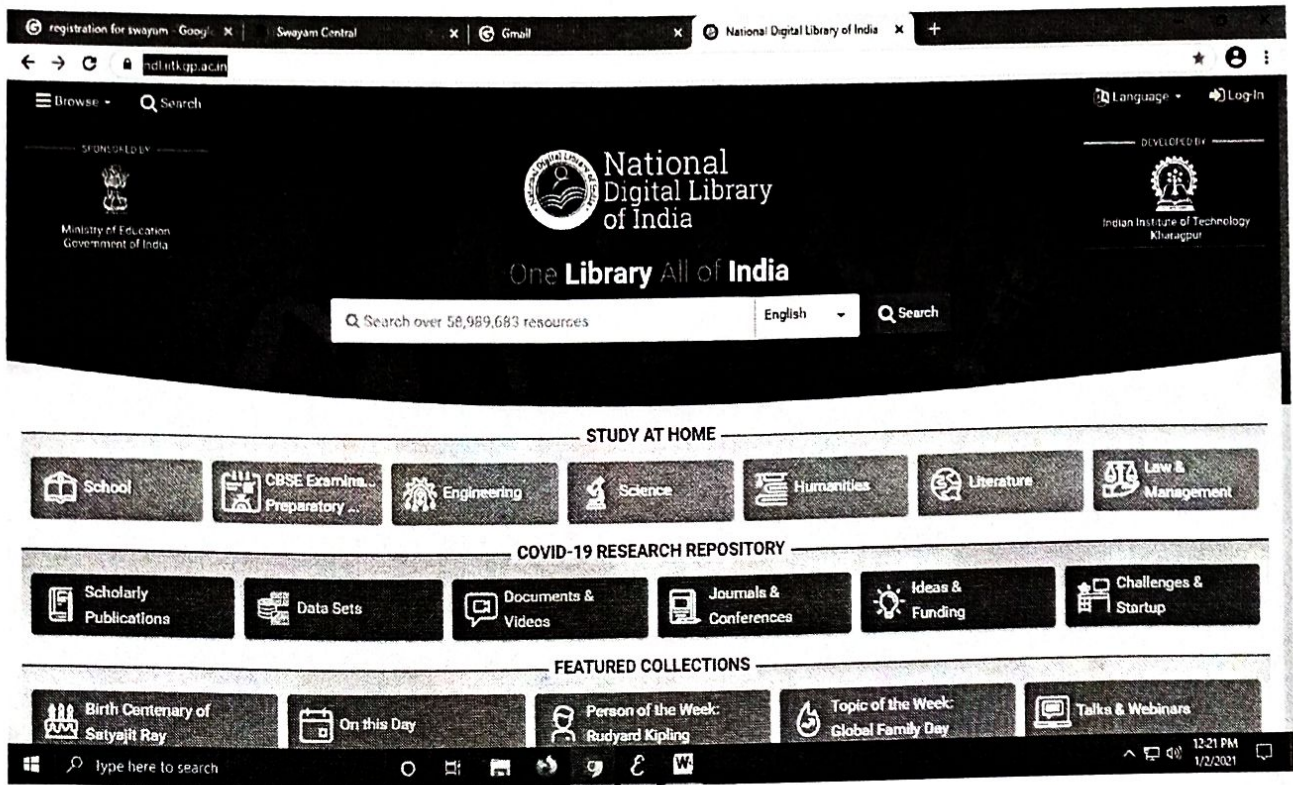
registration for swayam - Googl × | Swayam Central × | Gmail × | National Digital Library of India × +

ndl.iitkgp.ac.in

Browse Search

Language Log-In

SPONSORED BY

Ministry of Education Government of India

National Digital Library of India

DEVELOPED BY

Indian Institute of Technology Kharagpur

One Library All of India

Search over 58,989,683 resources

English

Search

STUDY AT HOME

School

CBSE Examina... Preparatory ...

Engineering

Science

Humanities

Literature

Law & Management

COVID-19 RESEARCH REPOSITORY

Scholarly Publications

Data Sets

Documents & Videos

Journals & Conferences

Ideas & Funding

Challenges & Startup

FEATURED COLLECTIONS

Birth Centenary of Satyajit Ray

On this Day

Person of the Week: Rudyard Kipling

Topic of the Week: Global Family Day

Talks & Webinars

Type here to search

12:21 PM 1/2/2021